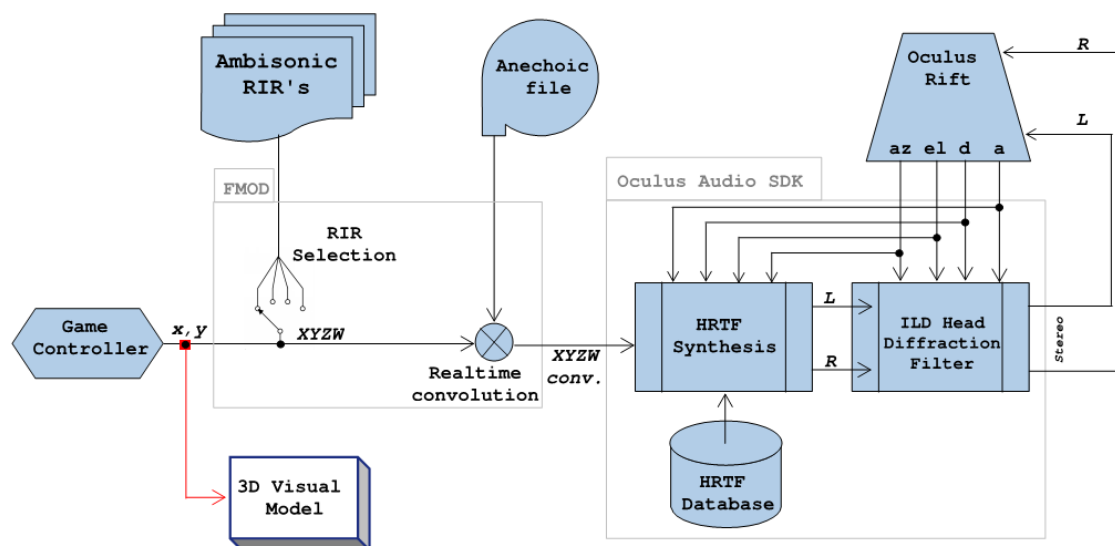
Ambisonic RIR's

Anechoic file

Oculus Rift

R

L

az el d a

FMOD

Oculus Audio SDK

RIR Selection

XYZW

Game Controller

x, y

Realtime convolution

XYZW conv.

HRTF Synthesis

L

R

ILD Head Diffraction Filter

Stereo

HRTF Database

3D Visual Model